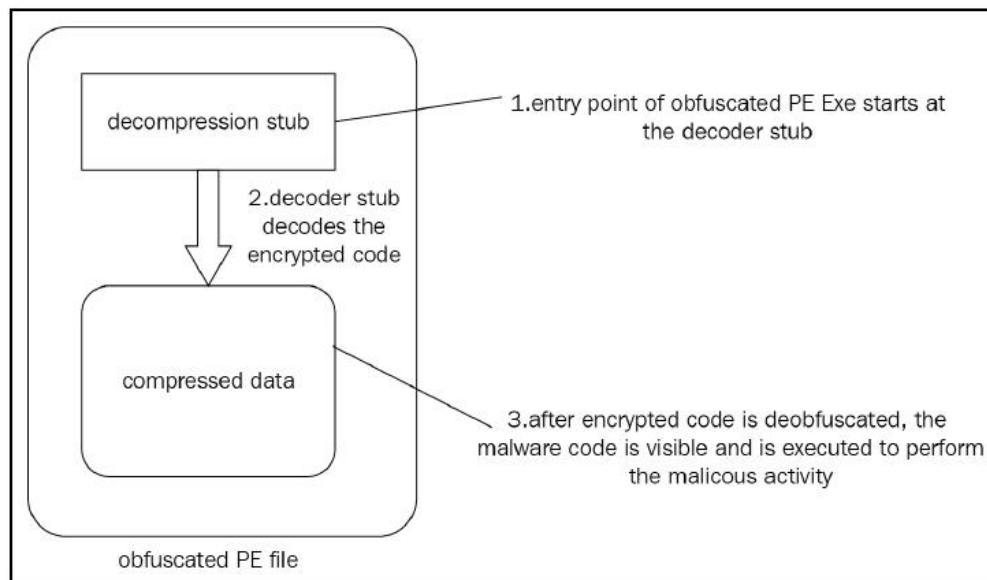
decompression stub

1.entry point of obfuscated PE Exe starts at the decoder stub

2.decoder stub decodes the encrypted code

compressed data

3.after encrypted code is deobfuscated, the malware code is visible and is executed to perform the malicous activity

obfuscated PE file